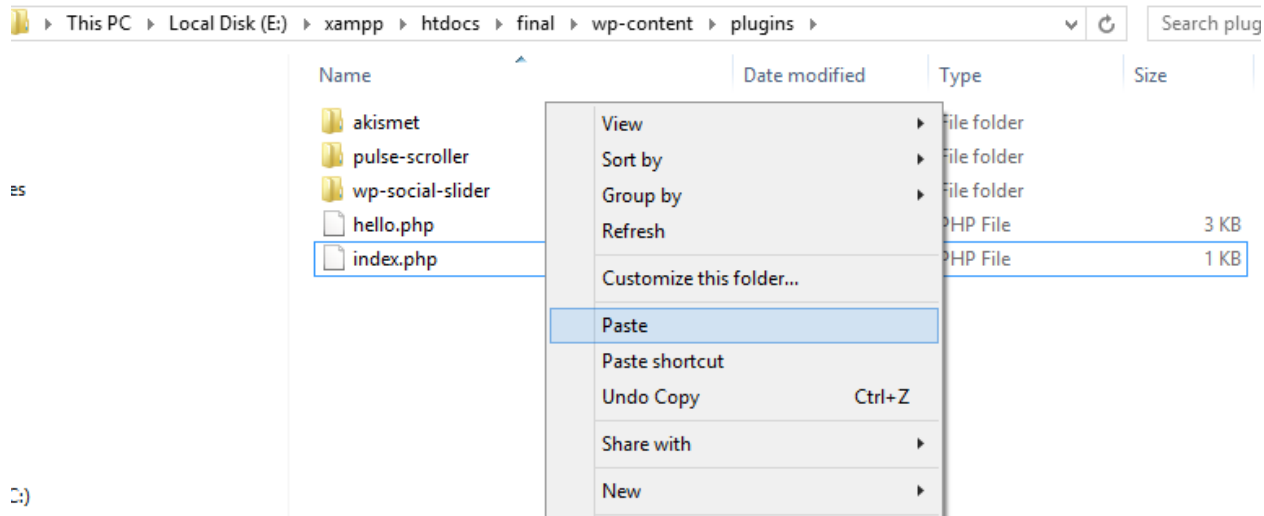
This PC ▸ Local Disk (E:) ▸ xampp ▸ htdocs ▸ final ▸ wp-content ▸ plugins ▸

Search plug

es

C:)

| Name | Date modified | Type | Size |
|---|---|---|---|
| akismet | | File folder | |
| pulse-scroller | | File folder | |
| wp-social-slider | | File folder | |
| hello.php | | PHP File | 3 KB |
| index.php | | PHP File | 1 KB |

View
Sort by
Group by
Refresh
Customize this folder...
Paste
Paste shortcut
Undo Copy Ctrl+Z
Share with
New